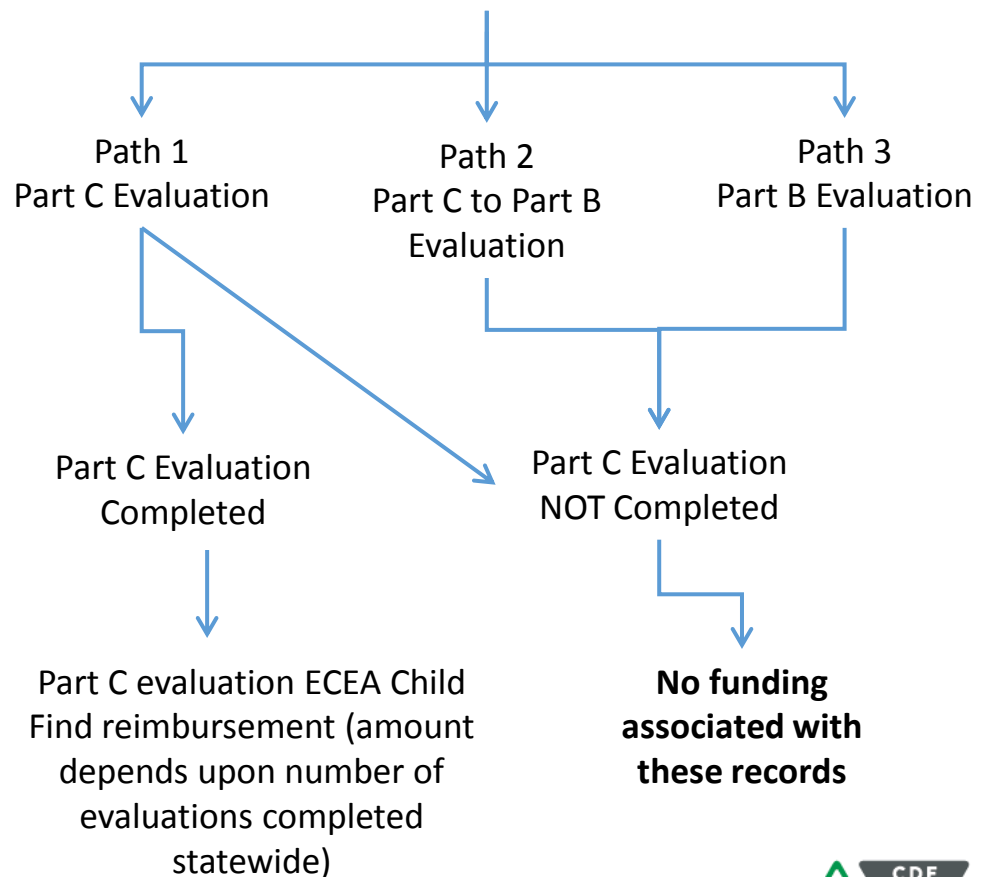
Path 1
Part C Evaluation

Path 2
Part C to Part B
Evaluation

Path 3
Part B Evaluation

Part C Evaluation
Completed

Part C Evaluation
NOT Completed

Part C evaluation ECEA Child Find reimbursement (amount depends upon number of evaluations completed statewide)

**No funding associated with these records**

CDE